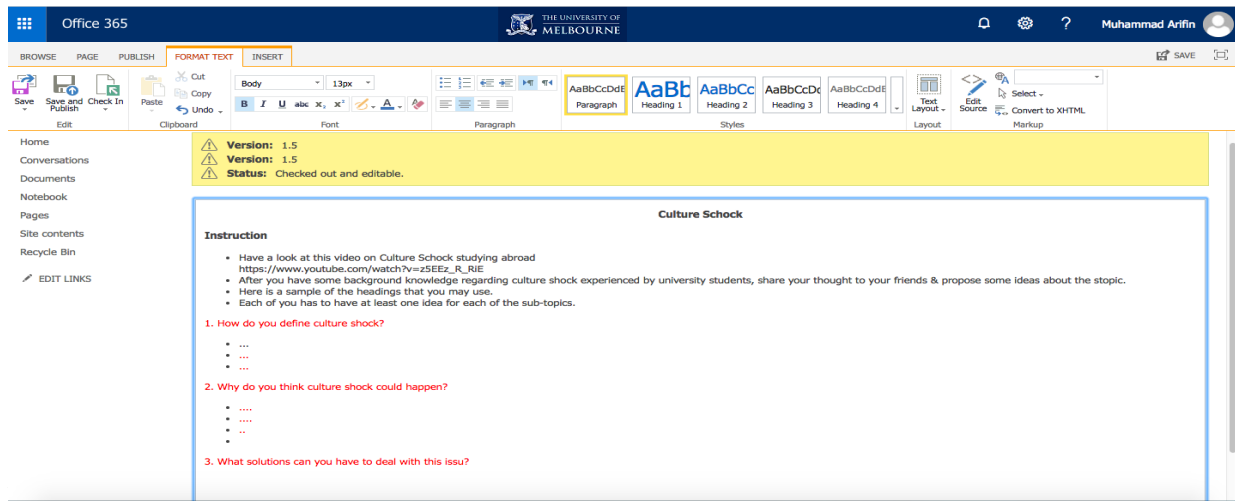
Office 365

THE UNIVERSITY OF MELBOURNE

? Muhammad Arifin

BROWSE PAGE PUBLISH FORMAT TEXT INSERT

SAVE

Save Save and Publish Check In
Edit

Paste Cut Copy Undo
Clipboard

Body 13px
B I U abc $x_2$ $x^2$ A
Font

Paragraph

AaBbCcDdE Paragraph
AaBb Heading 1
AaBbCc Heading 2
AaBbCcDc Heading 3
AaBbCcDdE Heading 4
Styles

Text Layout
Layout

Edit Source
Select
Convert to XHTML
Markup

Home
Conversations
Documents
Notebook
Pages
Site contents
Recycle Bin
EDIT LINKS

Version: 1.5
Version: 1.5
Status: Checked out and editable.

Culture Schock

Instruction

- Have a look at this video on Culture Schock studying abroad https://www.youtube.com/watch?v=z5EEz_R_RiE
- After you have some background knowledge regarding culture shock experienced by university students, share your thought to your friends & propose some ideas about the stopic.
- Here is a sample of the headings that you may use.
- Each of you has to have at least one idea for each of the sub-topics.

1. How do you define culture shock?

- ...
- ...
- ...

2. Why do you think culture shock could happen?

- ....
- ....
- ..
-

3. What solutions can you have to deal with this issu?